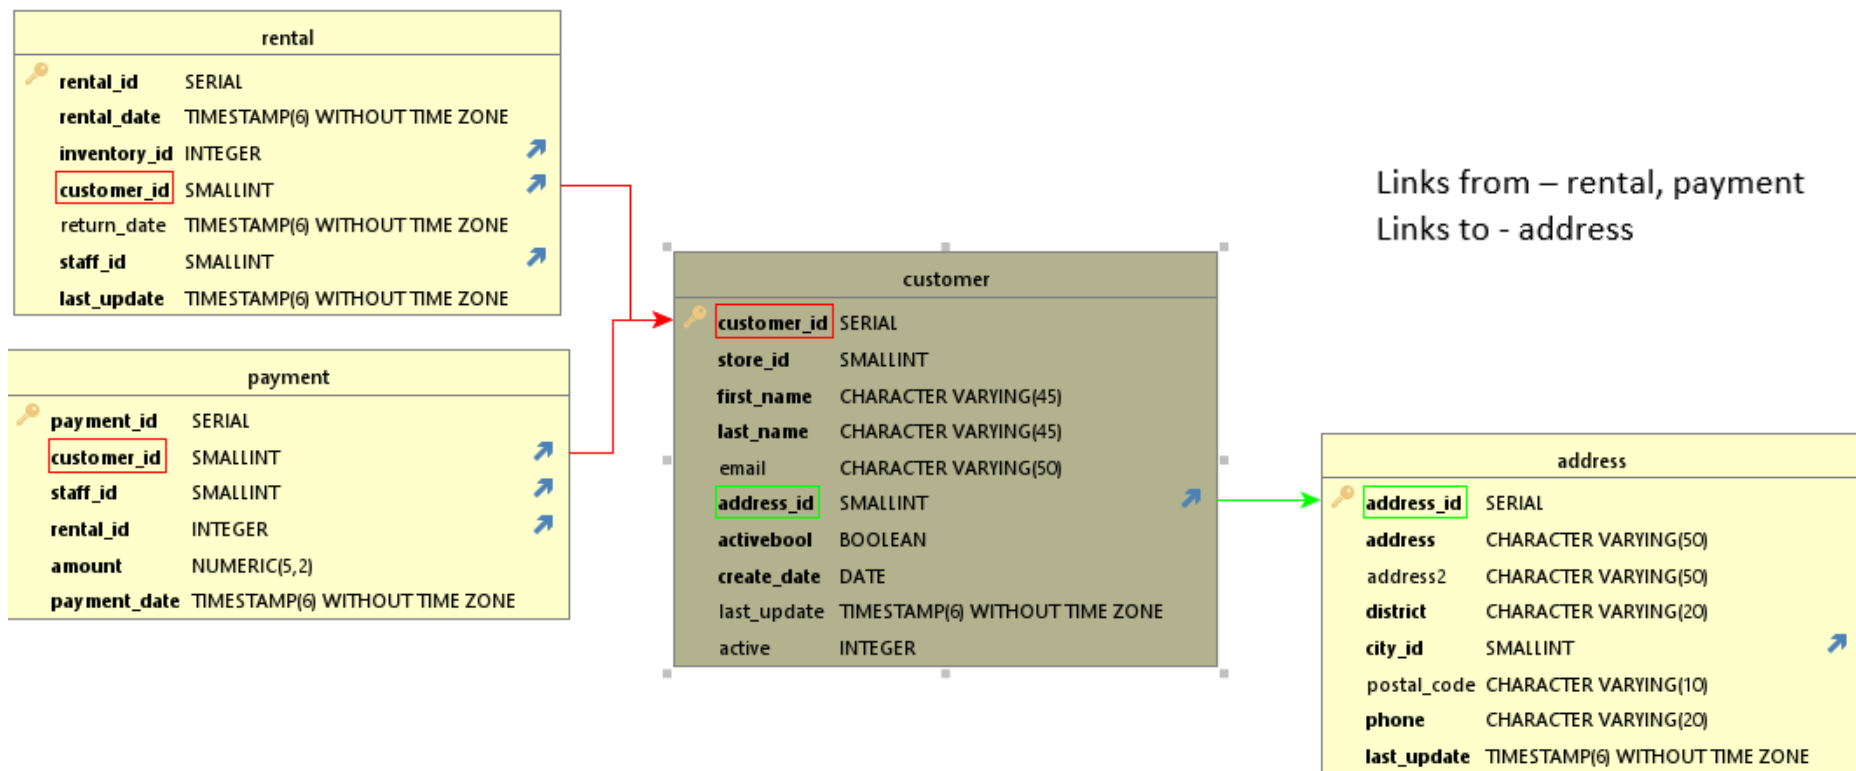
rental

| | |
|---|---|
| rental_id | SERIAL |
| rental_date | TIMESTAMP(6) WITHOUT TIME ZONE |
| inventory_id | INTEGER |
| customer_id | SMALLINT |
| return_date | TIMESTAMP(6) WITHOUT TIME ZONE |
| staff_id | SMALLINT |
| last_update | TIMESTAMP(6) WITHOUT TIME ZONE |

payment

| | |
|---|---|
| payment_id | SERIAL |
| customer_id | SMALLINT |
| staff_id | SMALLINT |
| rental_id | INTEGER |
| amount | NUMERIC(5,2) |
| payment_date | TIMESTAMP(6) WITHOUT TIME ZONE |

customer

| | |
|---|---|
| customer_id | SERIAL |
| store_id | SMALLINT |
| first_name | CHARACTER VARYING(45) |
| last_name | CHARACTER VARYING(45) |
| email | CHARACTER VARYING(50) |
| address_id | SMALLINT |
| activebool | BOOLEAN |
| create_date | DATE |
| last_update | TIMESTAMP(6) WITHOUT TIME ZONE |
| active | INTEGER |

Links from – rental, payment
Links to - address

address

| | |
|---|---|
| address_id | SERIAL |
| address | CHARACTER VARYING(50) |
| address2 | CHARACTER VARYING(50) |
| district | CHARACTER VARYING(20) |
| city_id | SMALLINT |
| postal_code | CHARACTER VARYING(10) |
| phone | CHARACTER VARYING(20) |
| last_update | TIMESTAMP(6) WITHOUT TIME ZONE |